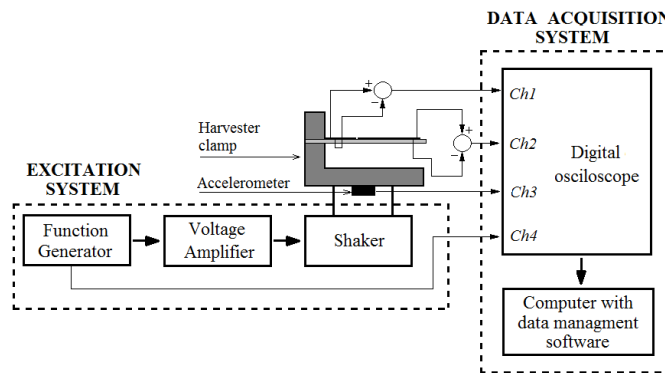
DATA ACQUISITION SYSTEM

+
−
+
−

Harvester clamp

Ch1

Ch2

Ch3

Ch4

Digital osciloscope

EXCITATION SYSTEM

Accelerometer

Function Generator

Voltage Amplifier

Shaker

Computer with data managment software